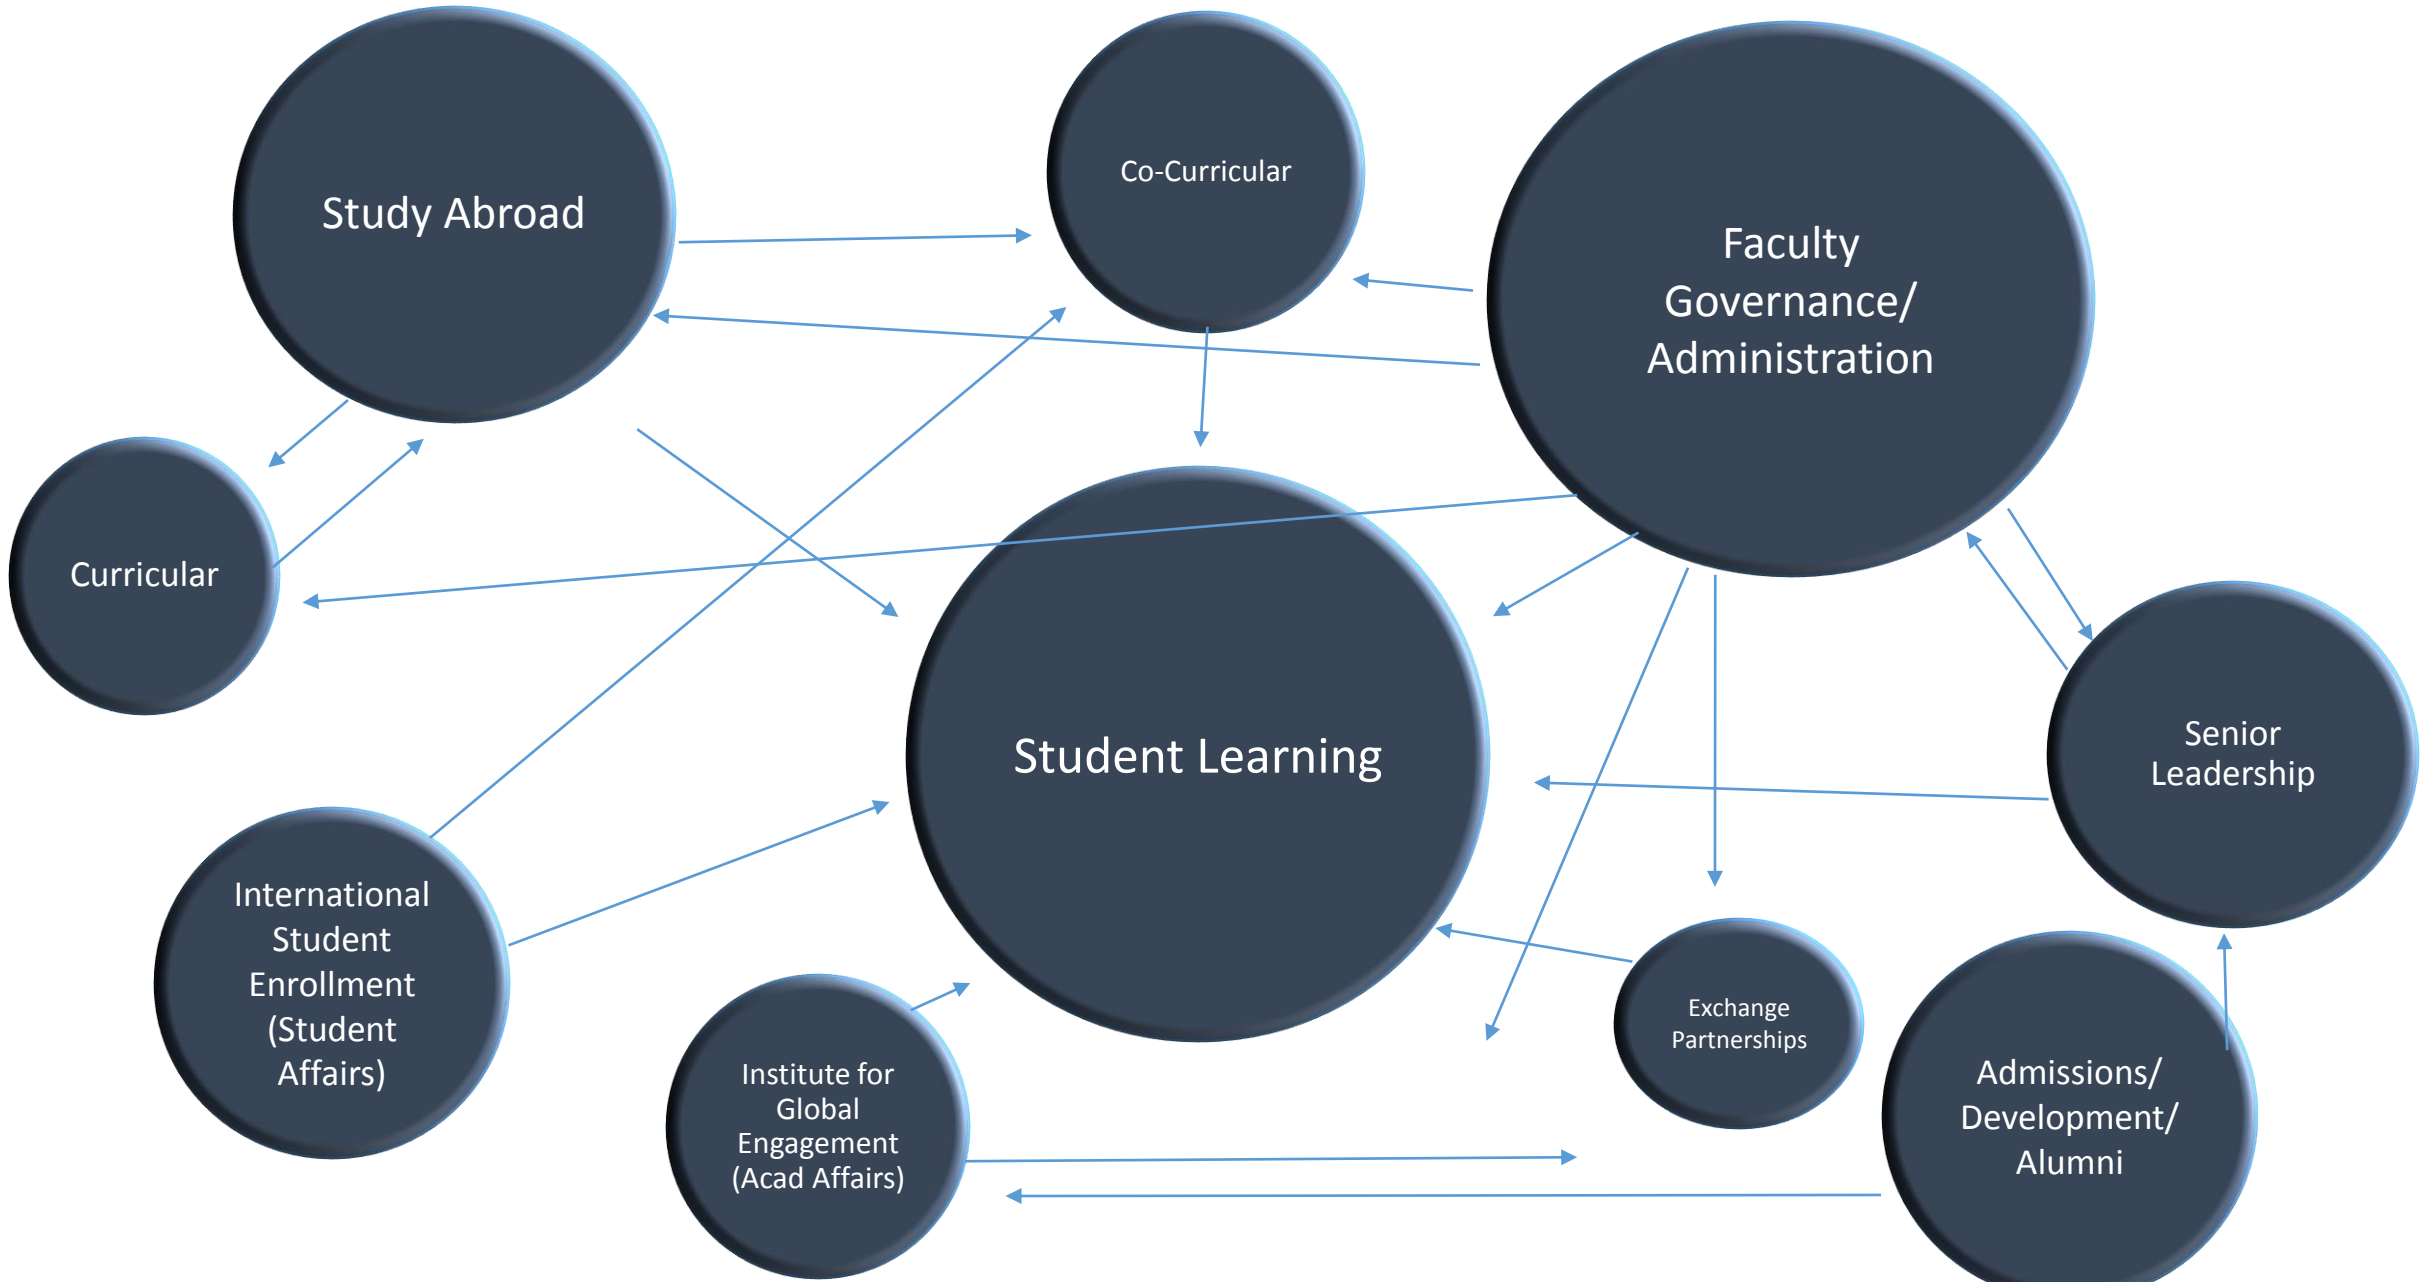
Study Abroad

Co-Curricular

Faculty Governance/ Administration

Curricular

Student Learning

Senior Leadership

International Student Enrollment (Student Affairs)

Institute for Global Engagement (Acad Affairs)

Exchange Partnerships

Admissions/ Development/ Alumni